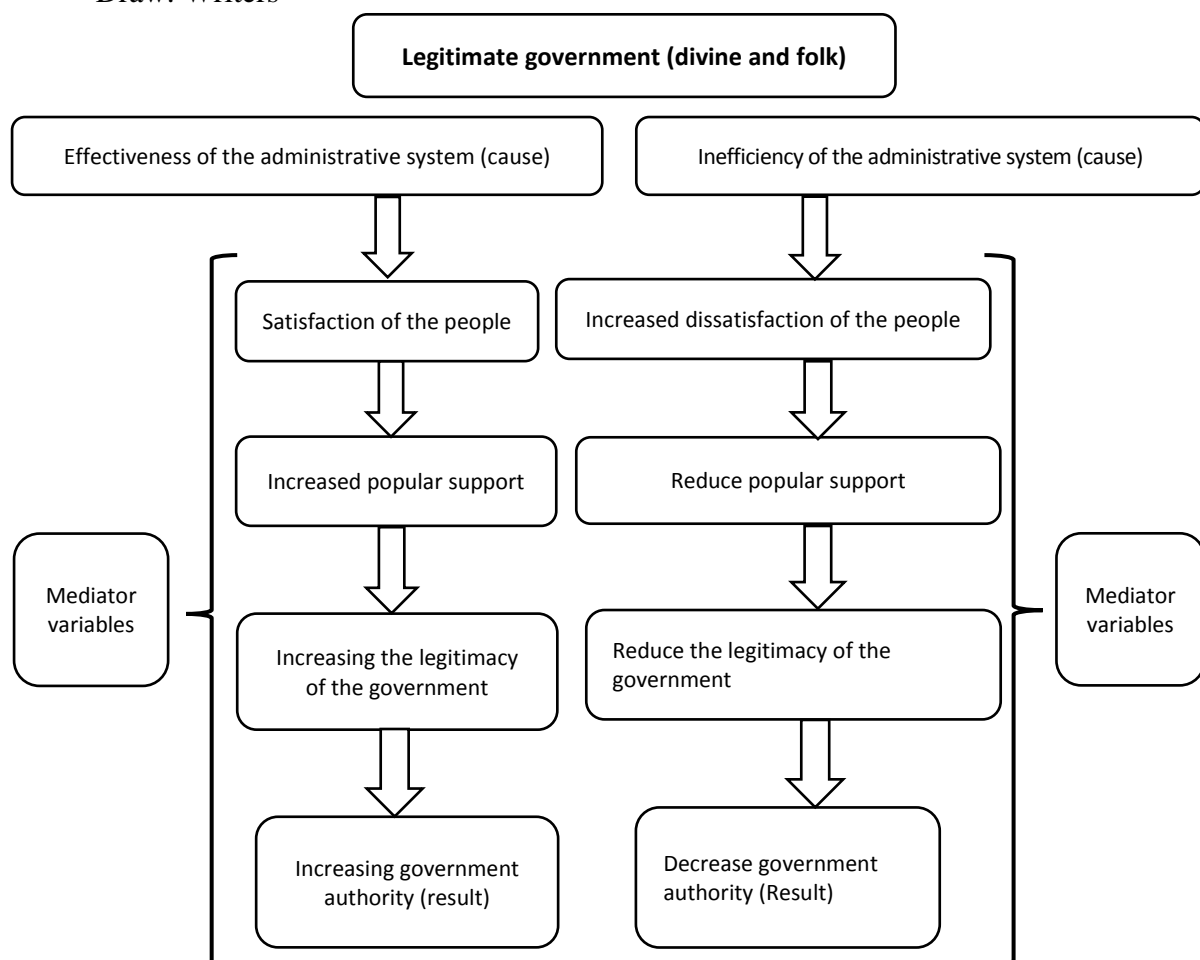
Draw: Writers

**Legitimate government (divine and folk)**

Effectiveness of the administrative system (cause)

Satisfaction of the people

Increased popular support

Increasing the legitimacy of the government

Increasing government authority (result)

Inefficiency of the administrative system (cause)

Increased dissatisfaction of the people

Reduce popular support

Reduce the legitimacy of the government

Decrease government authority (Result)

Mediator variables

Mediator variables